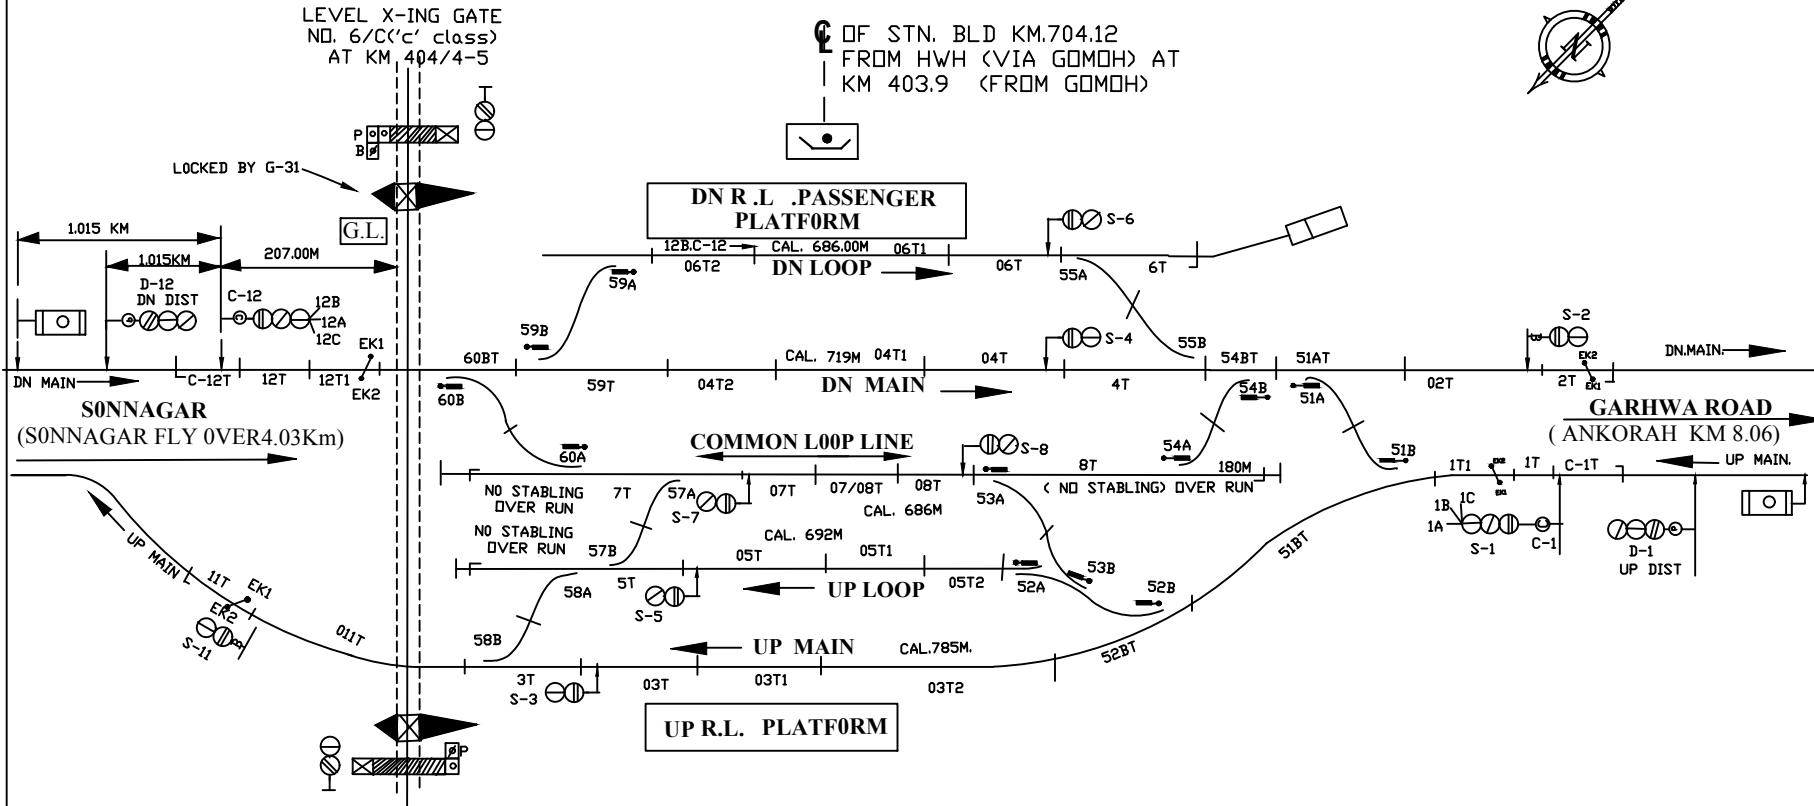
LEVEL X-ING GATE
NO. 6/C('c' class)
AT KM 404/4-5

℄ OF STN. BLD KM.704.12
FROM HWH (VIA GOMOH) AT
KM 403.9 (FROM GOMOH)

P
B

LOCKED BY G-31

G.L.

DN R.L .PASSENGER
PLATF0RM

1.015 KM
1.015KM
207.00M

D-12
DN DIST

C-12
12B
12A
12C

S-6

12B.C-12
CAL. 686.00M
06T1
06T2
DN LOOP
06T
55A
6T
59A
59B

S-4
S-2

60BT
CAL. 719M
04T1
04T
55B
54BT
51AT
DN.MAIN.

EK1
DN MAIN
C-12T
12T
12T1
EK2
59T
04T2
DN MAIN
4T
54B
51A
02T
2T
EK2
EK1

S0NNAGAR
(S0NNAGAR FLY 0VER4.03Km)

60B
60A

COMMON L00P LINE

S-8
54A
51B

GARHWA ROAD
( ANKORAH KM 8.06)

8T
180M
1T1
1T
C-1T
UP MAIN.

NO STABLING
OVER RUN
7T
57A
S-7
07T
07/08T
08T
CAL. 686M
53A
( NO STABLING) OVER RUN

1B
1C
1A
S-1
C-1
D-1
UP DIST

UP MAIN
11T
EK1
EK2
S-11

NO STABLING
OVER RUN
57B
CAL. 692M
05T
05T1
5T
S-5
UP LOOP
05T2
52A
53B
52B
51BT
58A

011T

58B
UP MAIN
CAL.785M.
52BT

3T
S-3
03T
03T1
03T2

UP R.L. PLATF0RM

P